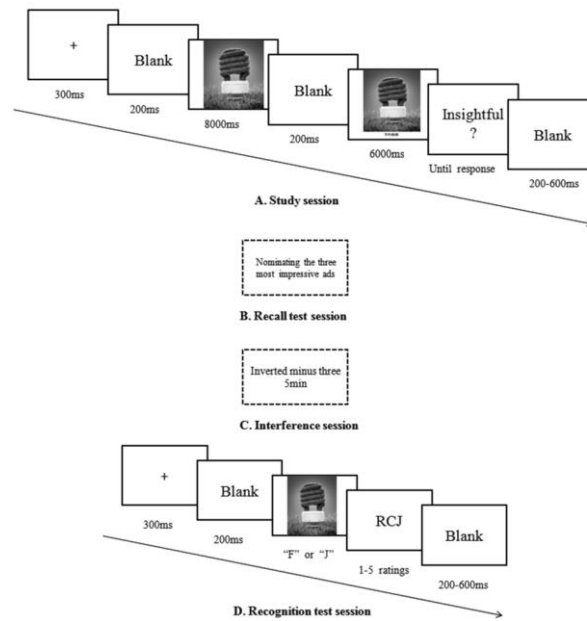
+

300ms

Blank

200ms

8000ms

Blank

200ms

6000ms

Insightful ?

Until response

Blank

200-600ms

A. Study session

Nominating the three most impressive ads

B. Recall test session

Inverted minus three 5min

C. Interference session

+

300ms

Blank

200ms

"F" or "J"

RCJ

1-5 ratings

Blank

200-600ms

D. Recognition test session